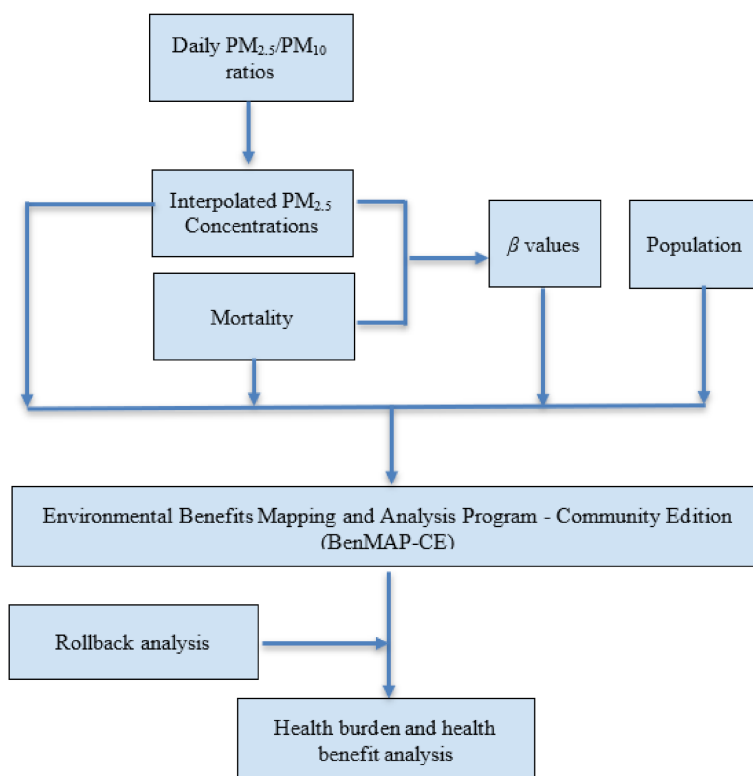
Daily $PM_{2.5}$/$PM_{10}$ ratios

Interpolated $PM_{2.5}$ Concentrations

Mortality

$\beta$ values

Population

Environmental Benefits Mapping and Analysis Program - Community Edition (BenMAP-CE)

Rollback analysis

Health burden and health benefit analysis